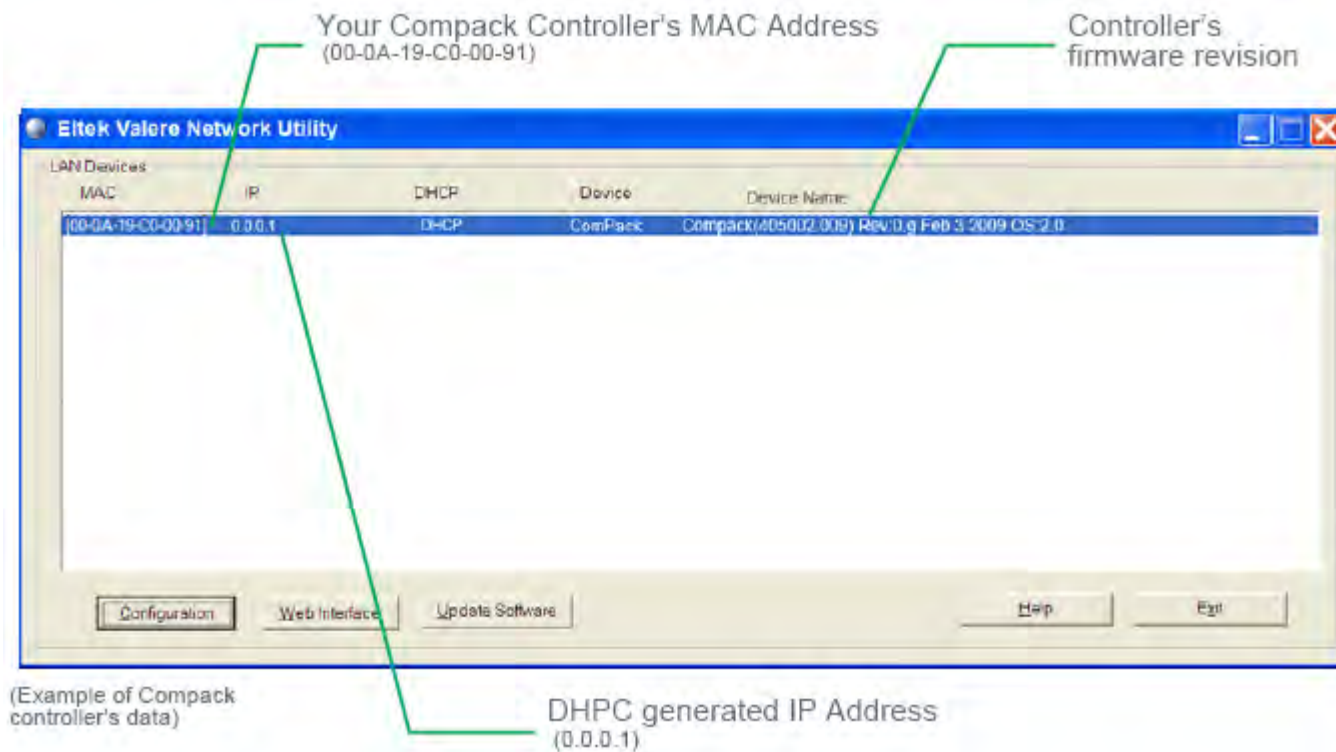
Your Compack Controller's MAC Address
(00-0A-19-C0-00-91)

Controller's firmware revision

Eltek Valere Network Utility

LAN Devices

| MAC | IP | DHCP | Device | Device Name |
|---|---|---|---|---|
| 00-0A-19-C0-00-91 | 0.0.0.1 | DHCP | ComPack | Compack(405002.009) Rev:0.g Feb 3 2009 OS:2.0 |

Configuration
Web Interface
Update Software
Help
Exit

(Example of Compack controller's data)

DHPC generated IP Address
(0.0.0.1)